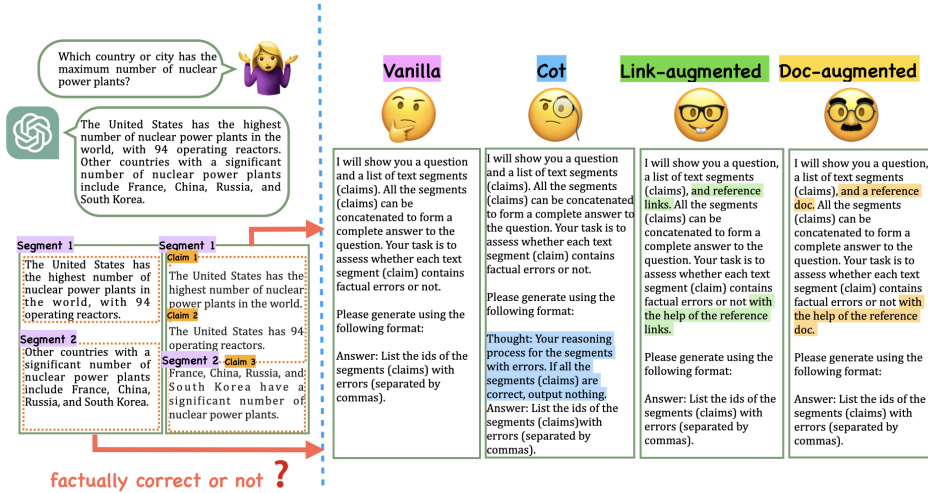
Which country or city has the maximum number of nuclear power plants?

The United States has the highest number of nuclear power plants in the world, with 94 operating reactors. Other countries with a significant number of nuclear power plants include France, China, Russia, and South Korea.

Segment 1
The United States has the highest number of nuclear power plants in the world, with 94 operating reactors.

Segment 2
Other countries with a significant number of nuclear power plants include France, China, Russia, and South Korea.

Segment 1
Claim 1
The United States has the highest number of nuclear power plants in the world.
Claim 2
The United States has 94 operating reactors.
Segment 2
Claim 3
France, China, Russia, and South Korea have a significant number of nuclear power plants.

factually correct or not ?

Vanilla

I will show you a question and a list of text segments (claims). All the segments (claims) can be concatenated to form a complete answer to the question. Your task is to assess whether each text segment (claim) contains factual errors or not.

Please generate using the following format:

Answer: List the ids of the segments (claims) with errors (separated by commas).

Cot

I will show you a question and a list of text segments (claims). All the segments (claims) can be concatenated to form a complete answer to the question. Your task is to assess whether each text segment (claim) contains factual errors or not.

Please generate using the following format:

Thought: Your reasoning process for the segments with errors. If all the segments (claims) are correct, output nothing.
Answer: List the ids of the segments (claims)with errors (separated by commas).

Link-augmented

I will show you a question, a list of text segments (claims), and reference links. All the segments (claims) can be concatenated to form a complete answer to the question. Your task is to assess whether each text segment (claim) contains factual errors or not with the help of the reference links.

Please generate using the following format:

Answer: List the ids of the segments (claims) with errors (separated by commas).

Doc-augmented

I will show you a question, a list of text segments (claims), and a reference doc. All the segments (claims) can be concatenated to form a complete answer to the question. Your task is to assess whether each text segment (claim) contains factual errors or not with the help of the reference doc.

Please generate using the following format:

Answer: List the ids of the segments (claims) with errors (separated by commas).